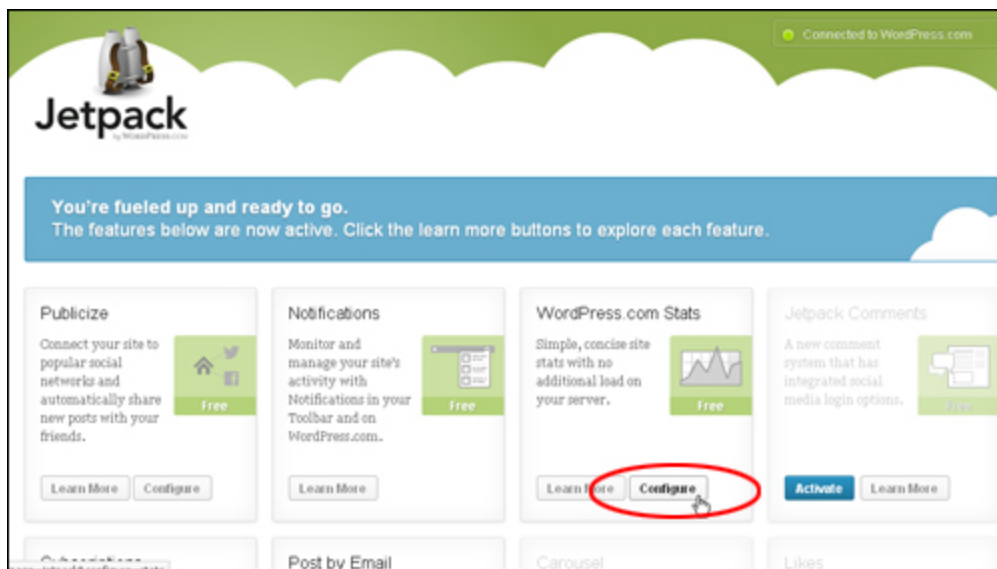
Connected to WordPress.com

Jetpack
by WordPress.com

You're fueled up and ready to go.
The features below are now active. Click the learn more buttons to explore each feature.

Publicize
Connect your site to popular social networks and automatically share new posts with your friends.
Free
Learn More Configure

Notifications
Monitor and manage your site's activity with Notifications in your Toolbar and on WordPress.com.
Free
Learn More

WordPress.com Stats
Simple, concise site stats with no additional load on your server.
Free
Learn More Configure

Jetpack Comments
A new comment system that has integrated social media login options.
Free
Activate Learn More

Subscriptions

Post by Email

Carousel

Likes